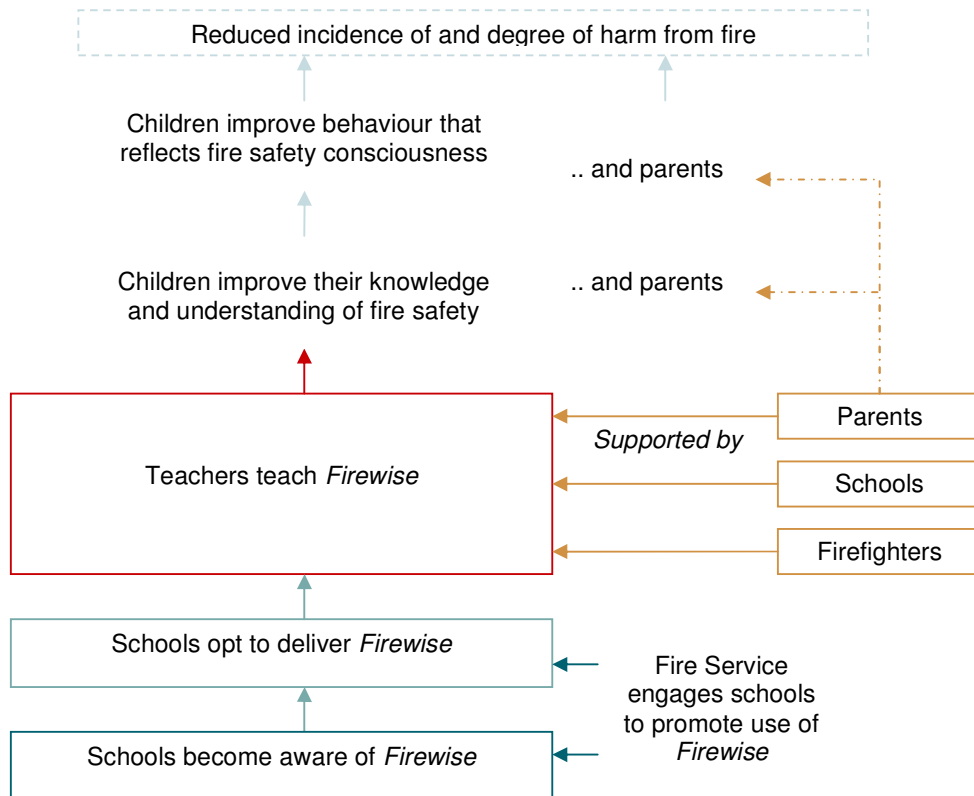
Reduced incidence of and degree of harm from fire

Children improve behaviour that reflects fire safety consciousness

.. and parents

Children improve their knowledge and understanding of fire safety

.. and parents

Teachers teach *Firewise*

Parents

*Supported by*

Schools

Firefighters

Schools opt to deliver *Firewise*

Fire Service engages schools to promote use of *Firewise*

Schools become aware of *Firewise*